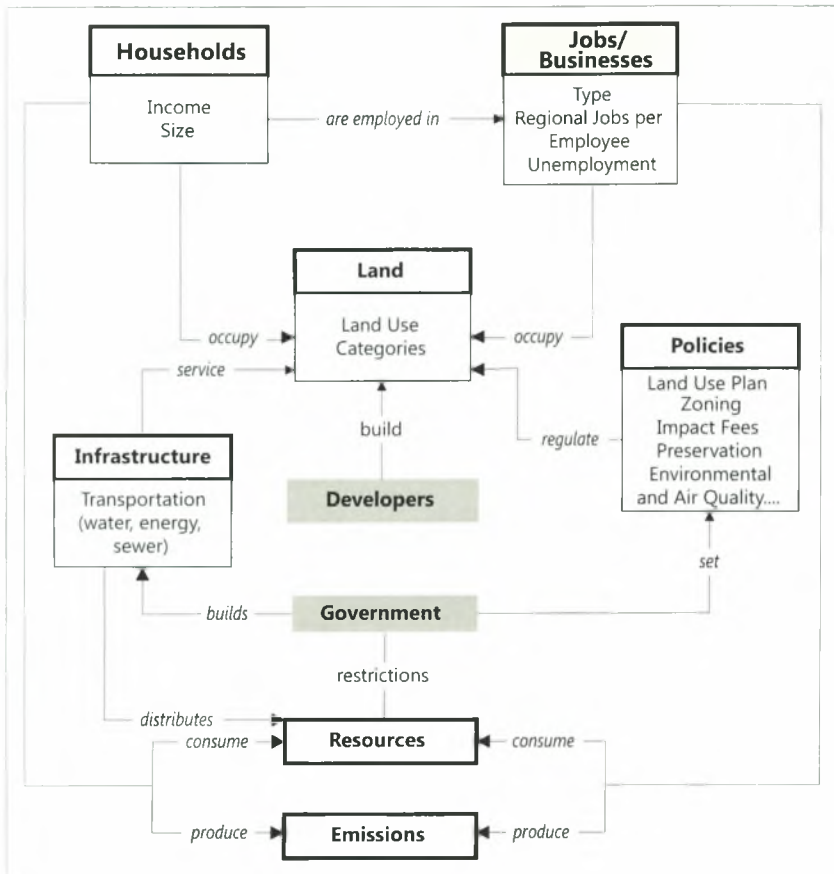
Households
Income
Size

are employed in

Jobs/ Businesses
Type
Regional Jobs per Employee
Unemployment

Land
Land Use Categories

occupy

occupy

service

Policies
Land Use Plan
Zoning
Impact Fees
Preservation
Environmental and Air Quality....

build

regulate

Infrastructure
Transportation (water, energy, sewer)

Developers

set

builds

Government

restrictions

distributes

consume

Resources

consume

produce

Emissions

produce